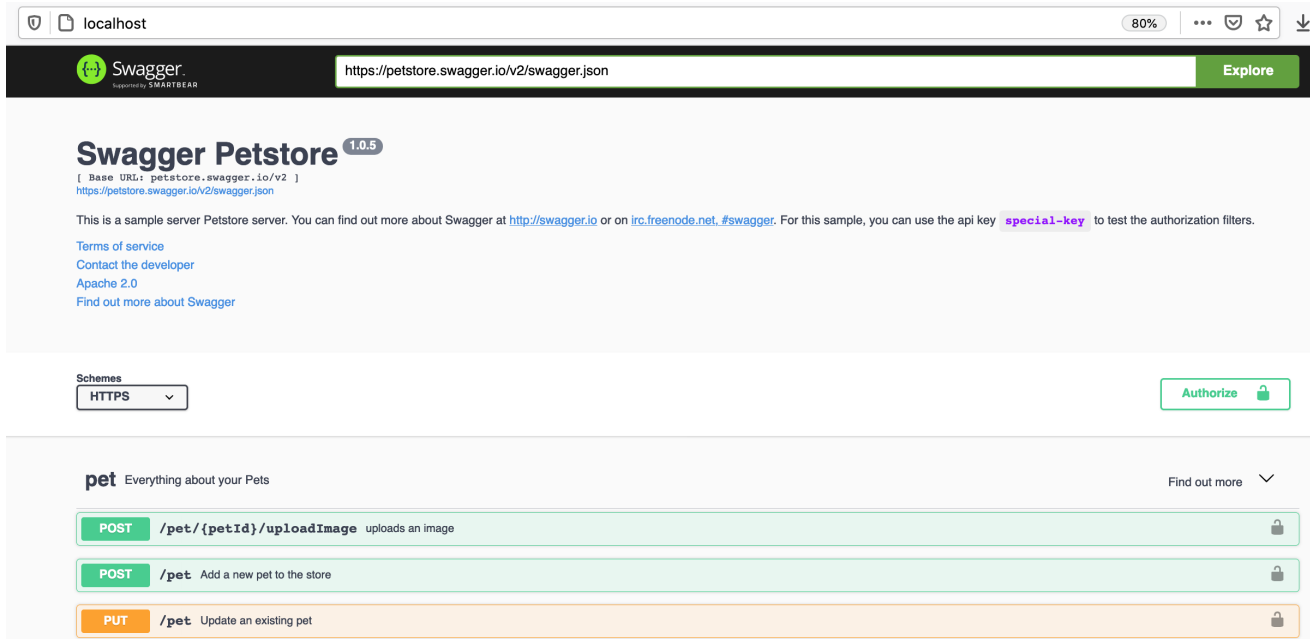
localhost

80%

Swagger
Supported by SMARTBEAR

https://petstore.swagger.io/v2/swagger.json

Explore

Swagger Petstore 1.0.5

[ Base URL: petstore.swagger.io/v2 ]
https://petstore.swagger.io/v2/swagger.json

This is a sample server Petstore server. You can find out more about Swagger at http://swagger.io or on irc.freenode.net, #swagger. For this sample, you can use the api key special-key to test the authorization filters.

Terms of service
Contact the developer
Apache 2.0
Find out more about Swagger

Schemes
HTTPS

Authorize

pet Everything about your Pets

Find out more

POST /pet/{petId}/uploadImage uploads an image

POST /pet Add a new pet to the store

PUT /pet Update an existing pet